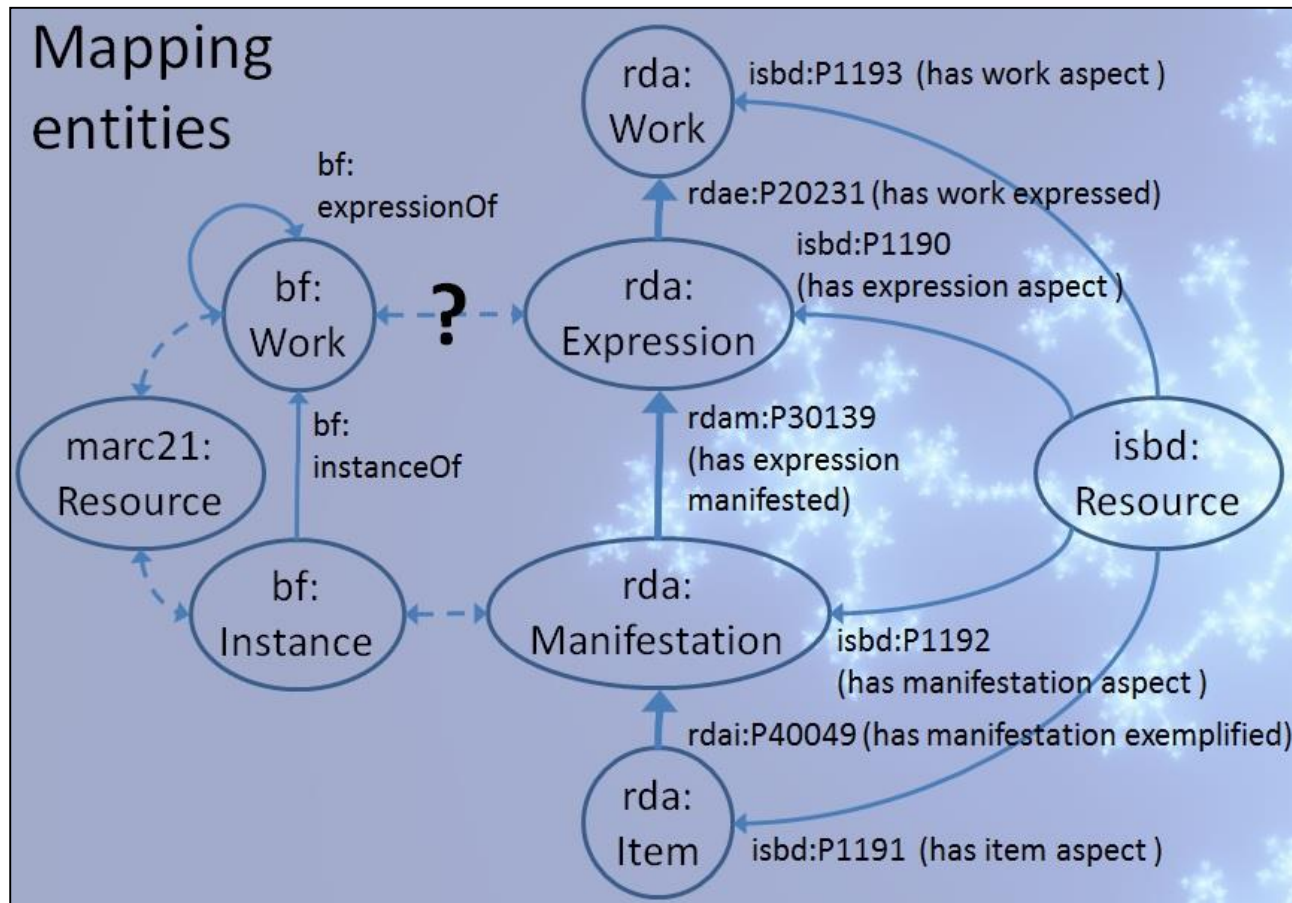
Mapping entities

rda: Work

isbd:P1193 (has work aspect )

bf: expressionOf

rdae:P20231 (has work expressed)

isbd:P1190 (has expression aspect )

bf: Work

?

rda: Expression

rdam:P30139 (has expression manifested)

marc21: Resource

bf: instanceOf

isbd: Resource

bf: Instance

rda: Manifestation

isbd:P1192 (has manifestation aspect )

rdai:P40049 (has manifestation exemplified)

rda: Item

isbd:P1191 (has item aspect )